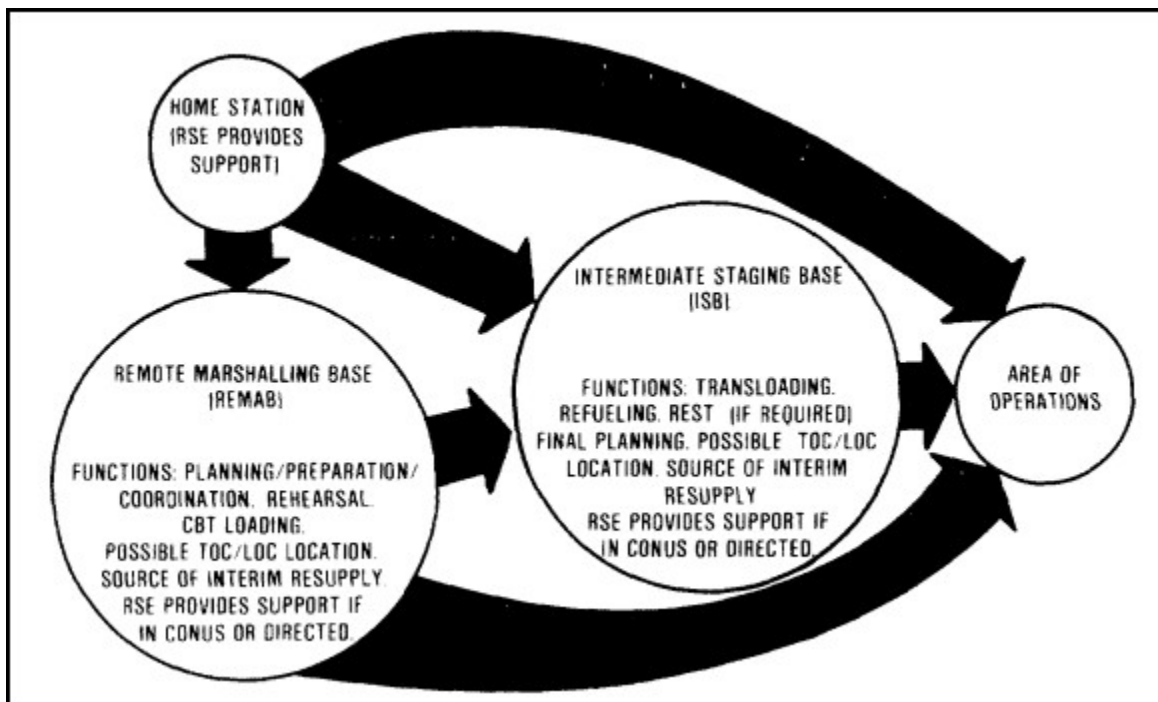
HOME STATION (RSE PROVIDES SUPPORT)

REMOTE MARSHALLING BASE (REMAB)

FUNCTIONS: PLANNING/PREPARATION/ COORDINATION. REHEARSAL. CBT LOADING. POSSIBLE TOC/LOC LOCATION. SOURCE OF INTERIM RESUPPLY. RSE PROVIDES SUPPORT IF IN CONUS OR DIRECTED.

INTERMEDIATE STAGING BASE (ISB)

FUNCTIONS: TRANSLOADING. REFUELING. REST (IF REQUIRED) FINAL PLANNING. POSSIBLE TOC/LOC LOCATION. SOURCE OF INTERIM RESUPPLY RSE PROVIDES SUPPORT IF IN CONUS OR DIRECTED.

AREA OF OPERATIONS